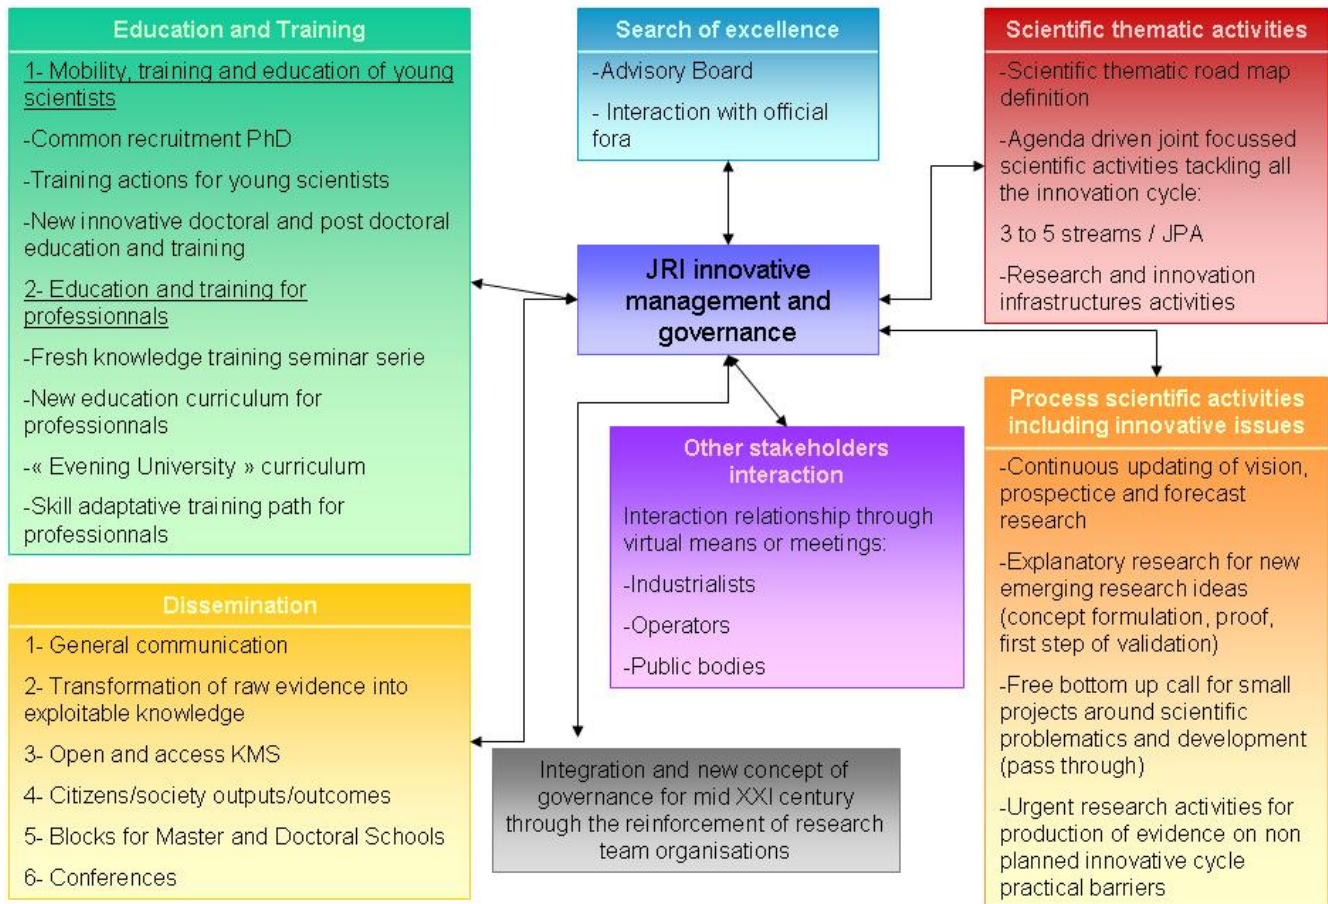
Education and Training

1- Mobility, training and education of young scientists

-Common recruitment PhD

-Training actions for young scientists

-New innovative doctoral and post doctoral education and training

2- Education and training for professionnals

-Fresh knowledge training seminar serie

-New education curriculum for professionnals

-« Evening University » curriculum

-Skill adaptative training path for professionnals

Search of excellence

-Advisory Board

- Interaction with official fora

Scientific thematic activities

-Scientific thematic road map definition

-Agenda driven joint focussed scientific activities tackling all the innovation cycle:

3 to 5 streams / JPA

-Research and innovation infrastructures activities

JRI innovative management and governance

Other stakeholders interaction

Interaction relationship through virtual means or meetings:

-Industrialists

-Operators

-Public bodies

Process scientific activities including innovative issues

-Continuous updating of vision, prospectice and forecast research

-Explanatory research for new emerging research ideas (concept formulation, proof, first step of validation)

-Free bottom up call for small projects around scientific problematics and development (pass through)

-Urgent research activities for production of evidence on non planned innovative cycle practical barriers

Dissemination

1- General communication

2- Transformation of raw evidence into exploitable knowledge

3- Open and access KMS

4- Citizens/society outputs/outcomes

5- Blocks for Master and Doctoral Schools

6- Conferences

Integration and new concept of governance for mid XXI century through the reinforcement of research team organisations